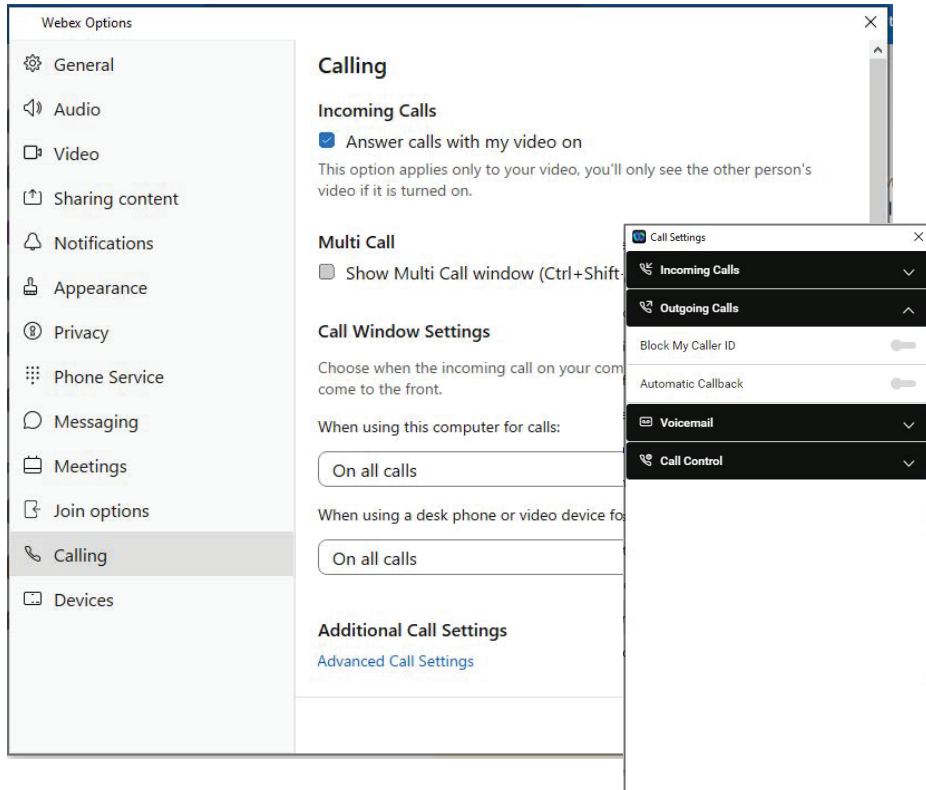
Webex Options

General
Audio
Video
Sharing content
Notifications
Appearance
Privacy
Phone Service
Messaging
Meetings
Join options
Calling
Devices

Calling

Incoming Calls

Answer calls with my video on

This option applies only to your video, you'll only see the other person's video if it is turned on.

Multi Call

Show Multi Call window (Ctrl+Shift-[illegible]

Call Window Settings

Choose when the incoming call on your com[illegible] come to the front.

When using this computer for calls:

On all calls

When using a desk phone or video device fo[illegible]

On all calls

Additional Call Settings

Advanced Call Settings

Call Settings

Incoming Calls

Outgoing Calls

Block My Caller ID

Automatic Callback

Voicemail

Call Control